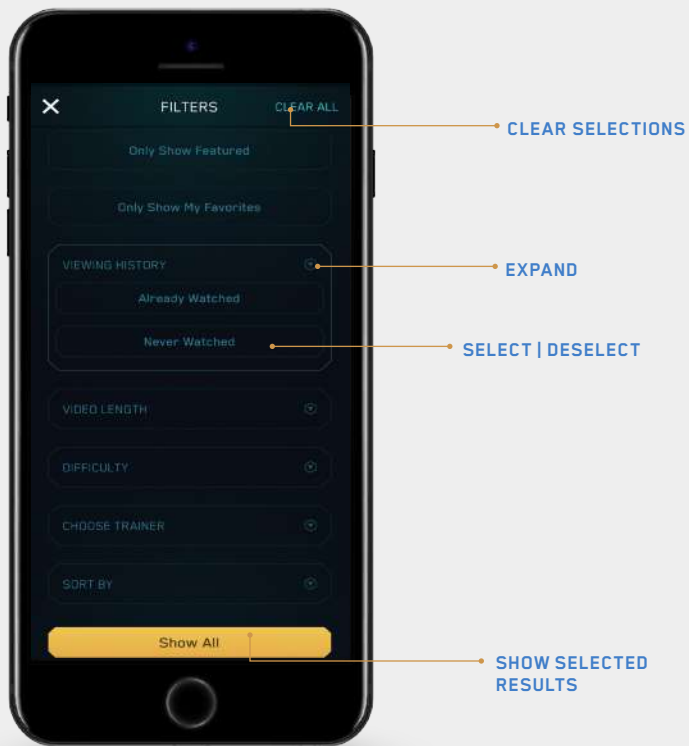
FILTERS

CLEAR ALL

CLEAR SELECTIONS

Only Show Featured

Only Show My Favorites

VIEWING HISTORY

EXPAND

Already Watched

Never Watched

SELECT | DESELECT

VIDEO LENGTH

DIFFICULTY

CHOOSE TRAINER

SORT BY

Show All

SHOW SELECTED RESULTS